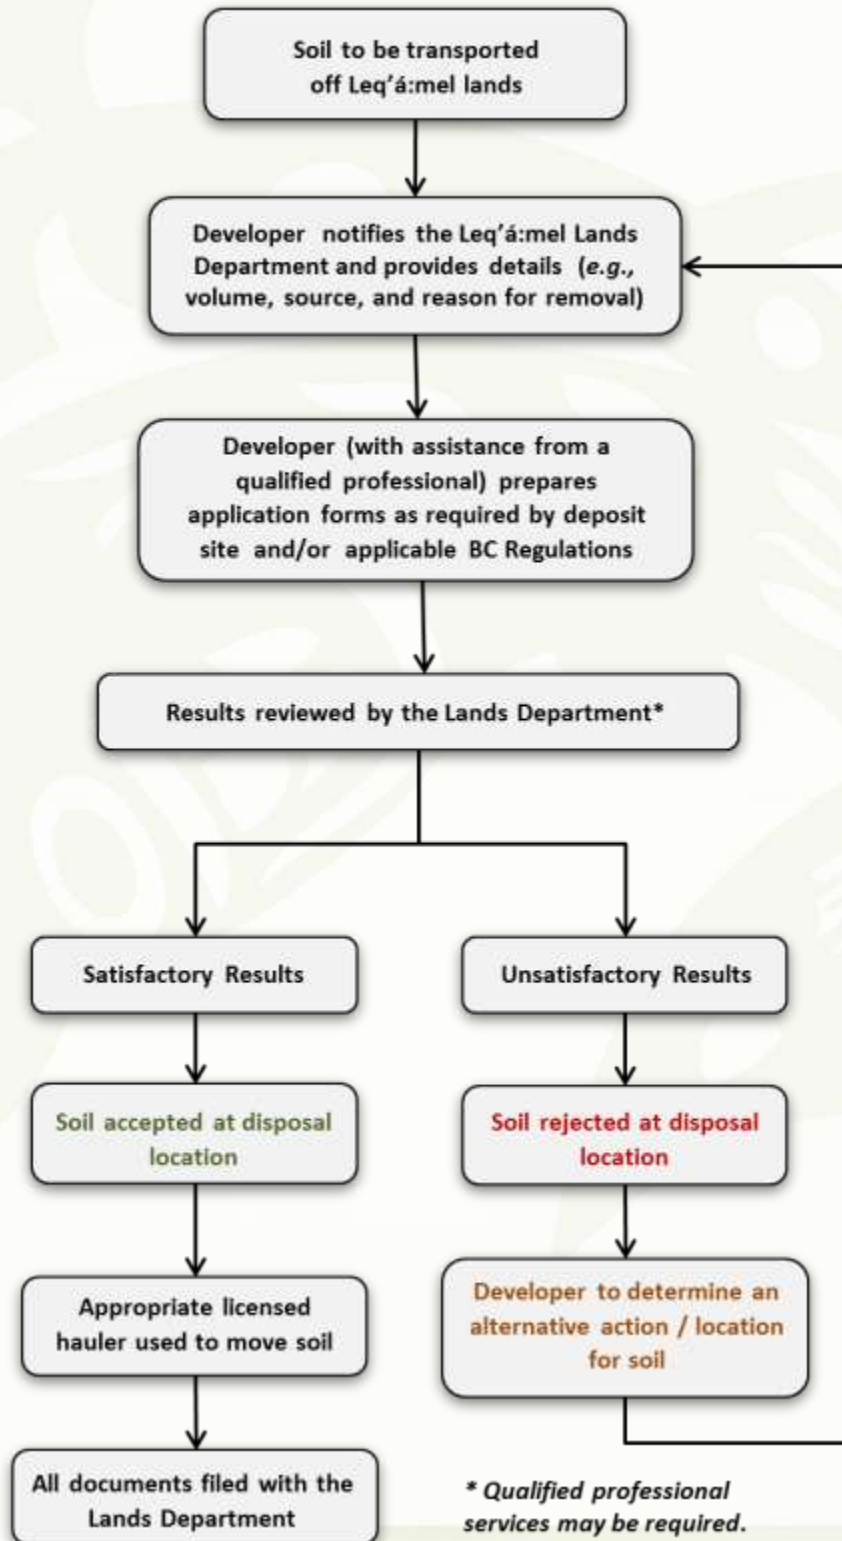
Soil to be transported off Leq'á:mel lands

Developer notifies the Leq'á:mel Lands Department and provides details (*e.g.*, volume, source, and reason for removal)

Developer (with assistance from a qualified professional) prepares application forms as required by deposit site and/or applicable BC Regulations

Results reviewed by the Lands Department*

Satisfactory Results

Soil accepted at disposal location

Appropriate licensed hauler used to move soil

All documents filed with the Lands Department

Unsatisfactory Results

Soil rejected at disposal location

Developer to determine an alternative action / location for soil

* Qualified professional services may be required.